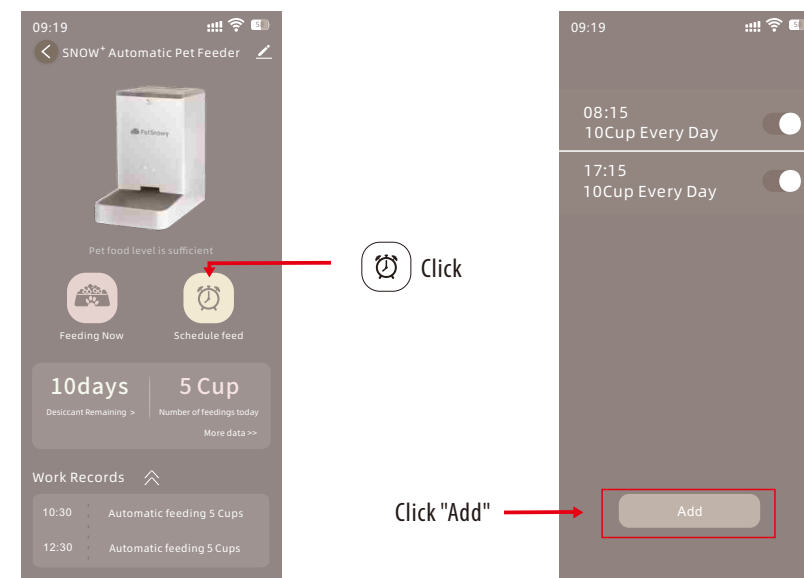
09:19

SNOW⁺ Automatic Pet Feeder

PetSnowy

Pet food level is sufficient

Feeding Now

Schedule feed

10days
Desiccant Remaining >

5 Cup
Number of feedings today

More data >>

Work Records

10:30 Automatic feeding 5 Cups

12:30 Automatic feeding 5 Cups

Click

09:19

08:15
10Cup Every Day

17:15
10Cup Every Day

Click "Add"

Add